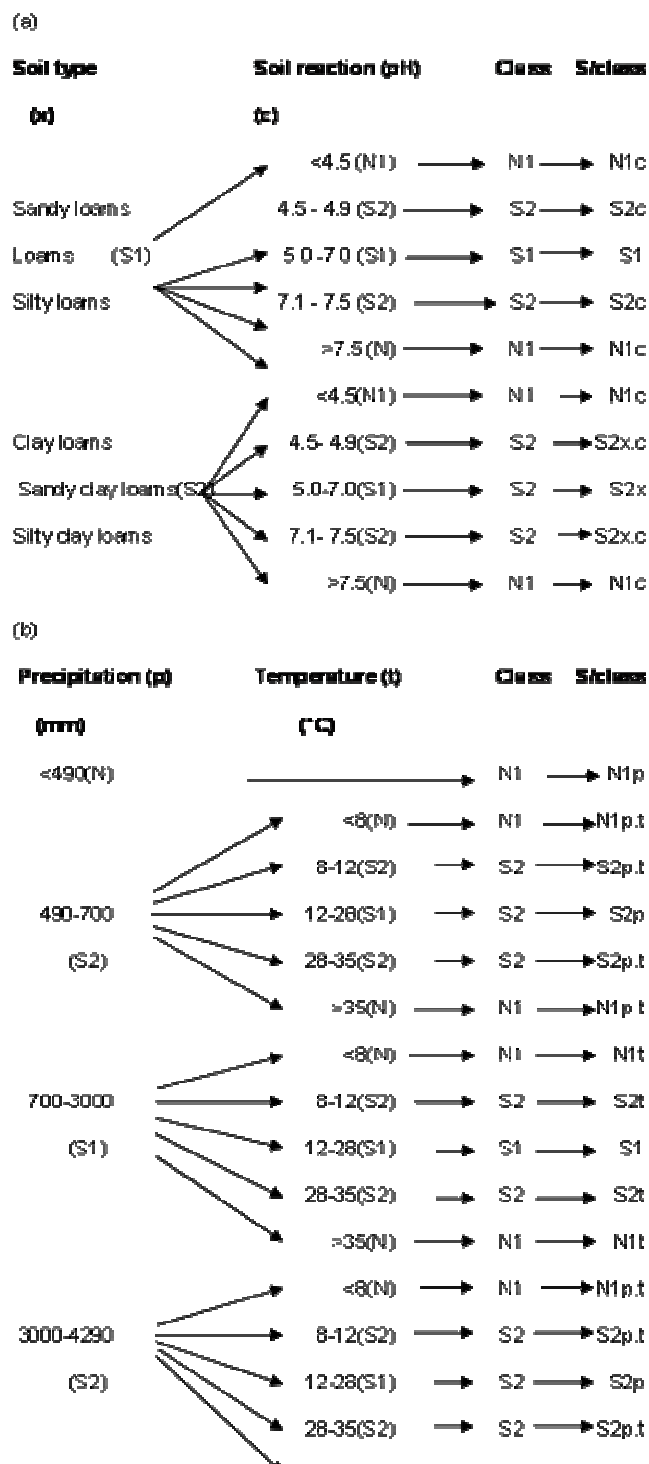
(a)

Soil type | Soil reaction (pH) | Class | S/class

(x) | (c)

<4.5 (N1) → N1 → N1c

Sandy loams | 4.5 - 4.9 (S2) → S2 → S2c

Loams (S1) | 5.0-7.0 (S1) → S1 → S1

Silty loams | 7.1 - 7.5 (S2) → S2 → S2c

>7.5 (N) → N1 → N1c

<4.5(N1) → N1 → N1c

Clay loams | 4.5- 4.9(S2) → S2 → S2x.c

Sandy clay loams(S2) | 5.0-7.0(S1) → S2 → S2x

Silty clay loams | 7.1- 7.5(S2) → S2 → S2x.c

>7.5(N) → N1 → N1c

(b)

Precipitation (p) | Temperature (t) | Class | S/class

(mm) | (°C)

<490(N) → N1 → N1p

<8(N) → N1 → N1p.t

8-12(S2) → S2 → S2p.t

490-700 | 12-28(S1) → S2 → S2p

(S2) | 28-35(S2) → S2 → S2p.t

>35(N) → N1 → N1p.t

<8(N) → N1 → N1t

700-3000 | 8-12(S2) → S2 → S2t

(S1) | 12-28(S1) → S1 → S1

28-35(S2) → S2 → S2t

>35(N) → N1 → N1t

<8(N) → N1 → N1p.t

3000-4290 | 8-12(S2) → S2 → S2p.t

(S2) | 12-28(S1) → S2 → S2p

28-35(S2) → S2 → S2p.t